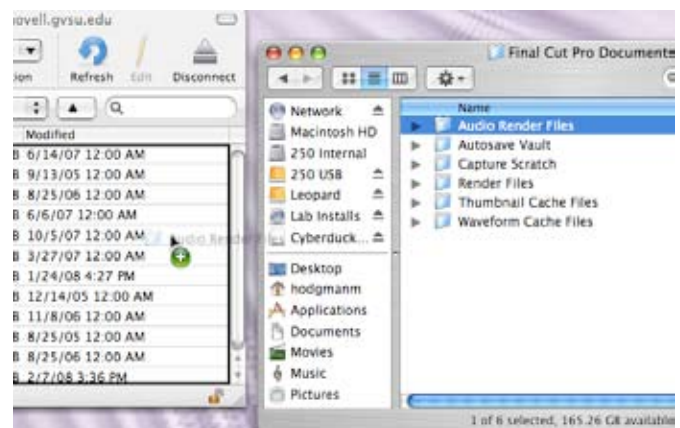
novell.gvsu.edu

tion Refresh Edit Disconnect

Modified
B 6/14/07 12:00 AM
B 9/13/05 12:00 AM
B 8/25/06 12:00 AM
B 6/6/07 12:00 AM
B 10/5/07 12:00 AM
B 3/27/07 12:00 AM
B 1/24/08 4:27 PM
B 12/14/05 12:00 AM
B 11/8/06 12:00 AM
B 8/25/05 12:00 AM
B 8/25/06 12:00 AM
B 2/7/08 3:36 PM

Audio Render

Final Cut Pro Documents

Network
Macintosh HD
250 Internal
250 USB
Leopard
Lab Installs
Cyberduck...
Desktop
hodgmanm
Applications
Documents
Movies
Music
Pictures

Name
Audio Render Files
Autosave Vault
Capture Scratch
Render Files
Thumbnail Cache Files
Waveform Cache Files

1 of 6 selected, 165.26 GB available